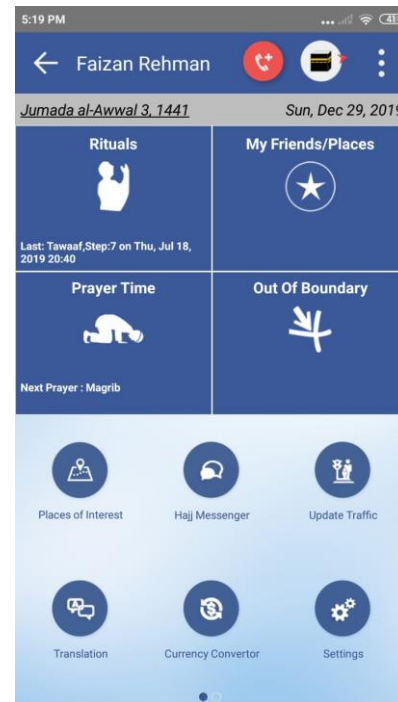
5:19 PM

Faizan Rehman

Jumada al-Awwal 3, 1441

Sun, Dec 29, 2019

Rituals

Last: Tawaaf,Step:7 on Thu, Jul 18, 2019 20:40

My Friends/Places

Prayer Time

Next Prayer : Magrib

Out Of Boundary

Places of Interest

Hajj Messenger

Update Traffic

Translation

Currency Convertor

Settings